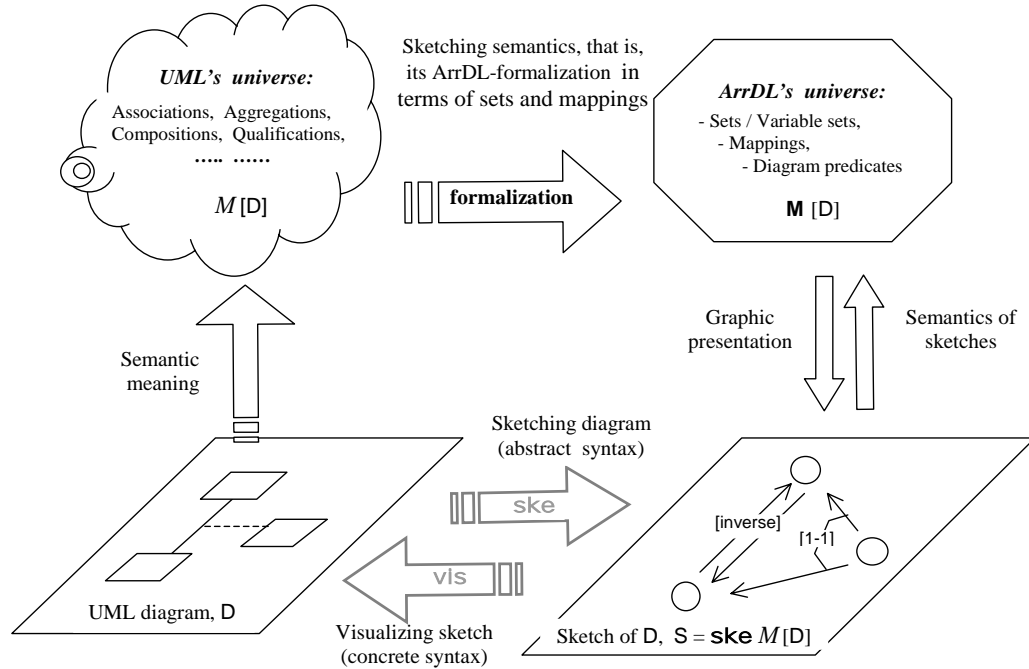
UML's universe:

Associations, Aggregations, Compositions, Qualifications, ….. ……

$M$ [D]

Sketching semantics, that is, its ArrDL-formalization in terms of sets and mappings

formalization

ArrDL's universe:

- Sets / Variable sets,
- Mappings,
- Diagram predicates

M [D]

Graphic presentation

Semantics of sketches

Semantic meaning

Sketching diagram (abstract syntax)

ske

vis

[inverse]

[1-1]

UML diagram, D

Visualizing sketch (concrete syntax)

Sketch of D, S = ske $M$ [D]